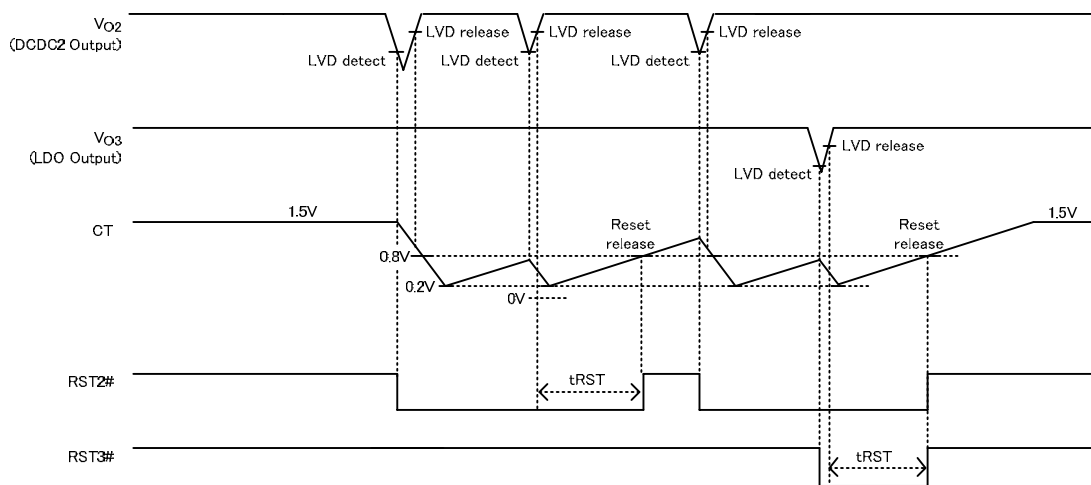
$V_{O2}$
(DCDC2 Output)

LVD release
LVD detect
LVD release
LVD detect
LVD release
LVD detect

$V_{O3}$
(LDO Output)

LVD release
LVD detect

CT
1.5V
Reset release
Reset release
1.5V
0.8V
0.2V
0V

RST2#
tRST

RST3#
tRST